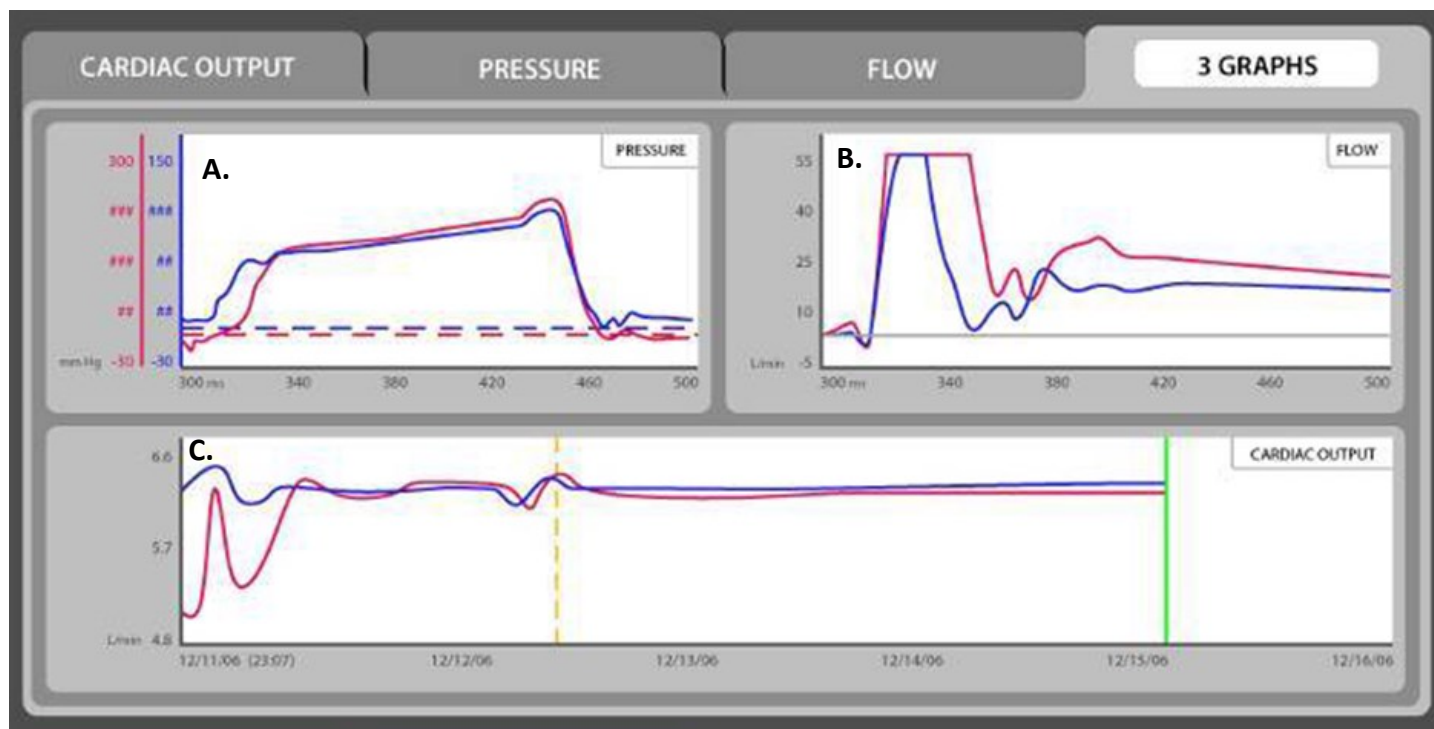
CARDIAC OUTPUT | PRESSURE | FLOW | 3 GRAPHS

A.

PRESSURE

300 150
### ###
### ##
## ##
mm Hg -30 -30

300 ms 340 380 420 460 500

B.

FLOW

55
40
25
10
L/min -5

300 ms 340 380 420 460 500

C.

CARDIAC OUTPUT

6.6
5.7
L/min 4.8

12/11/06 (23:07) 12/12/06 12/13/06 12/14/06 12/15/06 12/16/06